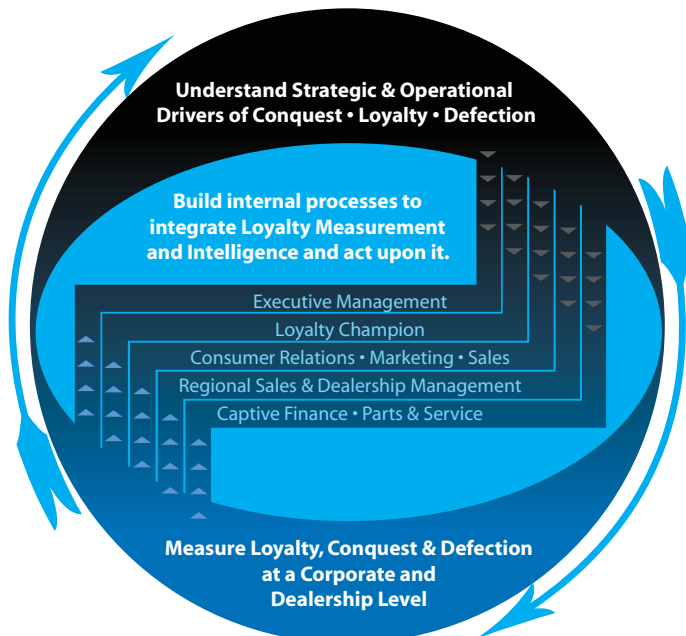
Understand Strategic & Operational Drivers of Conquest • Loyalty • Defection

Build internal processes to integrate Loyalty Measurement and Intelligence and act upon it.

Executive Management
Loyalty Champion
Consumer Relations • Marketing • Sales
Regional Sales & Dealership Management
Captive Finance • Parts & Service

Measure Loyalty, Conquest & Defection at a Corporate and Dealership Level